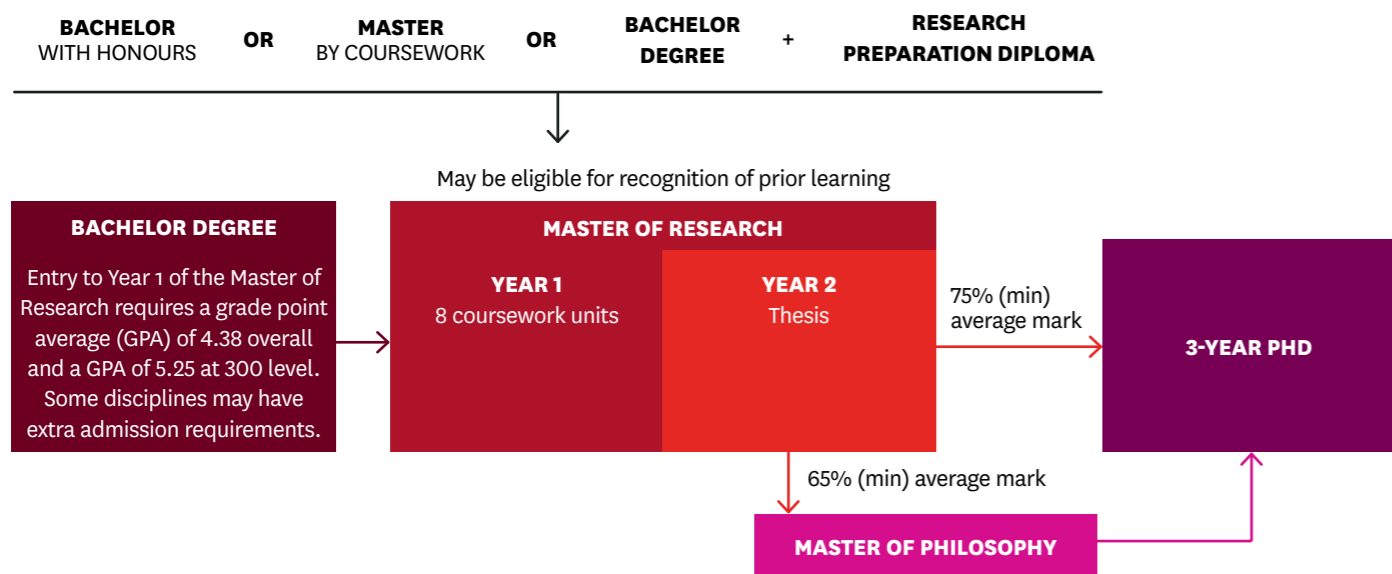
BACHELOR WITH HONOURS OR MASTER BY COURSEWORK OR BACHELOR DEGREE + RESEARCH PREPARATION DIPLOMA

May be eligible for recognition of prior learning

BACHELOR DEGREE

Entry to Year 1 of the Master of Research requires a grade point average (GPA) of 4.38 overall and a GPA of 5.25 at 300 level. Some disciplines may have extra admission requirements.

MASTER OF RESEARCH

YEAR 1
8 coursework units

YEAR 2
Thesis

75% (min) average mark

3-YEAR PHD

65% (min) average mark

MASTER OF PHILOSOPHY